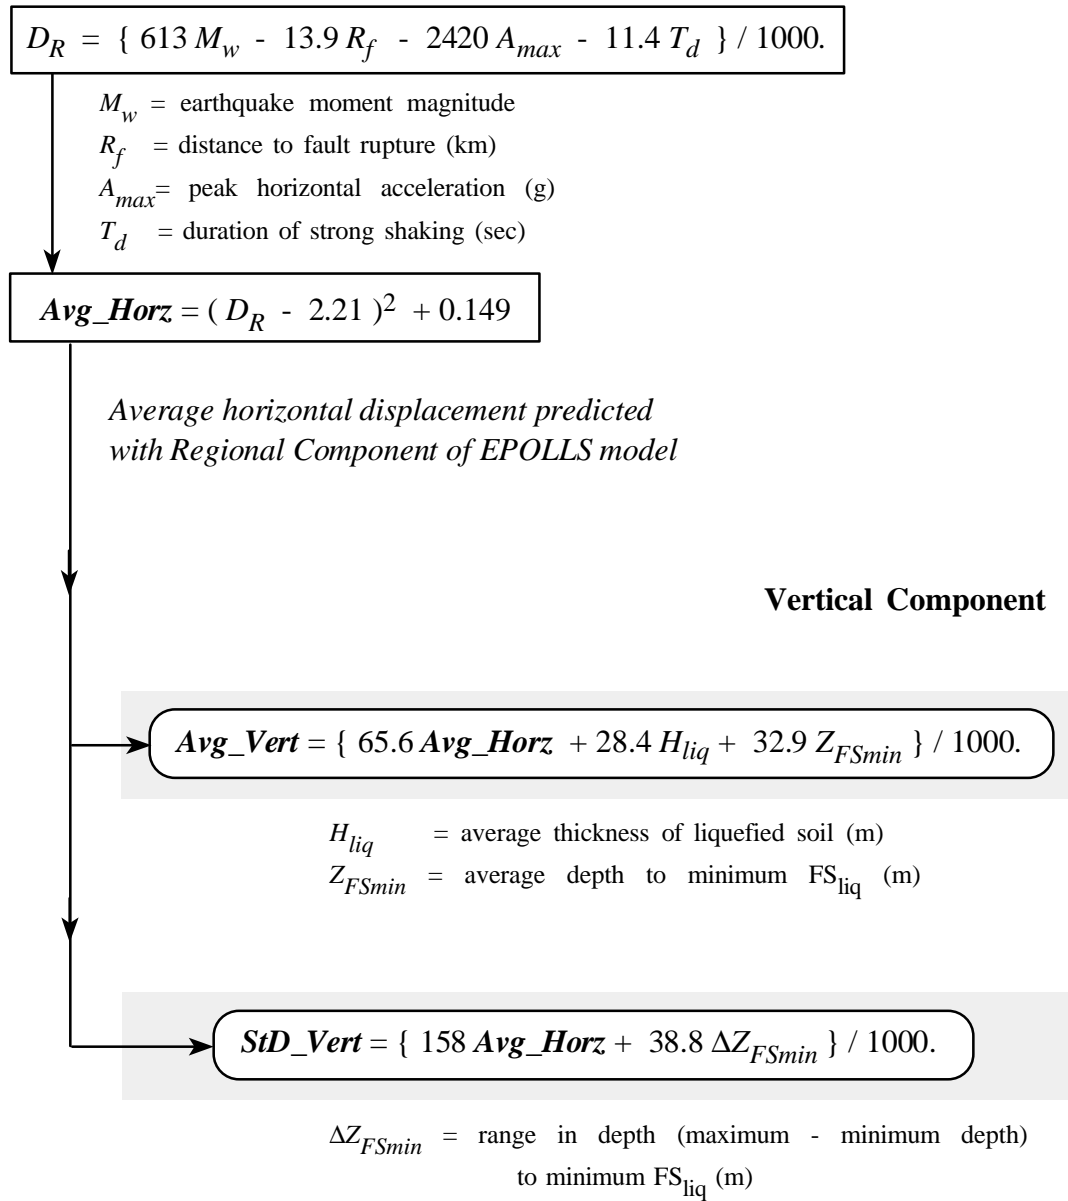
$D_R = \{ 613\, M_w - 13.9\, R_f - 2420\, A_{max} - 11.4\, T_d \} / 1000.$

$M_w$ = earthquake moment magnitude
$R_f$ = distance to fault rupture (km)
$A_{max}$ = peak horizontal acceleration (g)
$T_d$ = duration of strong shaking (sec)

$\textbf{Avg\_Horz} = ( D_R - 2.21 )^2 + 0.149$

Average horizontal displacement predicted with Regional Component of EPOLLS model

Vertical Component

$\textbf{Avg\_Vert} = \{ 65.6\, \textbf{Avg\_Horz} + 28.4\, H_{liq} + 32.9\, Z_{FSmin} \} / 1000.$

$H_{liq}$ = average thickness of liquefied soil (m)
$Z_{FSmin}$ = average depth to minimum $FS_{liq}$ (m)

$\textbf{StD\_Vert} = \{ 158\, \textbf{Avg\_Horz} + 38.8\, \Delta Z_{FSmin} \} / 1000.$

$\Delta Z_{FSmin}$ = range in depth (maximum - minimum depth) to minimum $FS_{liq}$ (m)